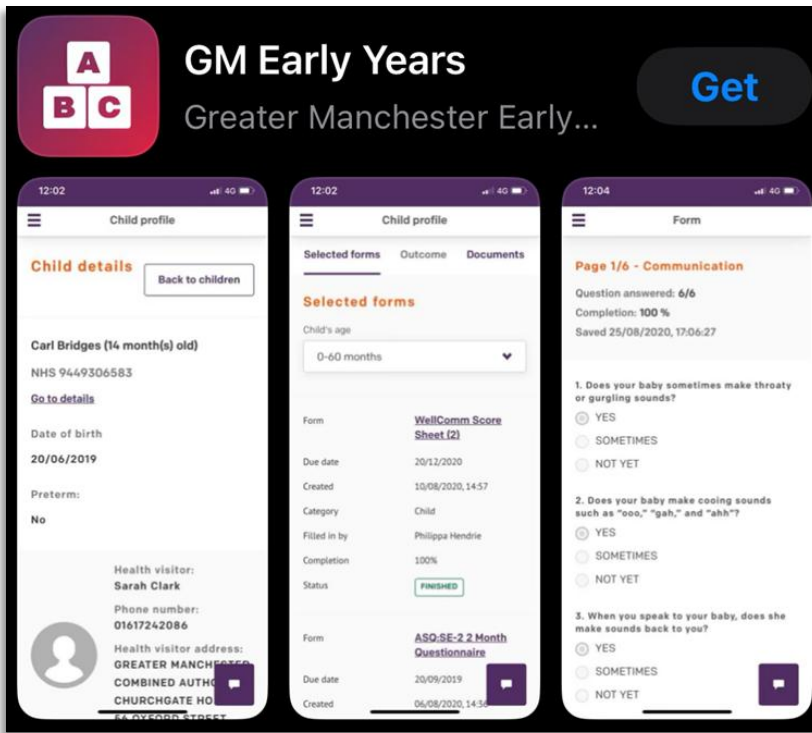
A
B C

GM Early Years
Greater Manchester Early...
Get

12:02 4G
Child profile
Child details
Back to children
Carl Bridges (14 month(s) old)
NHS 9449306583
Go to details
Date of birth
20/06/2019
Preterm:
No
Health visitor:
Sarah Clark
Phone number:
01617242086
Health visitor address:
GREATER MANCH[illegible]
COMBINED AUTHO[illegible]
CHURCHGATE HO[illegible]
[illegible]

12:02 4G
Child profile
Selected forms Outcome Documents
Selected forms
Child's age
0-60 months

| Form | WellComm Score Sheet (2) |
|---|---|
| Due date | 20/12/2020 |
| Created | 10/08/2020, 14:57 |
| Category | Child |
| Filled in by | Philippa Hendrie |
| Completion | 100% |
| Status | FINISHED |

| Form | ASQ:SE-2 2 Month Questionnaire |
|---|---|
| Due date | 20/09/2019 |
| Created | 06/08/2020, 14:5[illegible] |

12:04 4G
Form
Page 1/6 - Communication
Question answered: 6/6
Completion: 100 %
Saved 25/08/2020, 17:06:27
1. Does your baby sometimes make throaty or gurgling sounds?
YES
SOMETIMES
NOT YET
2. Does your baby make cooing sounds such as "ooo," "gah," and "ahh"?
YES
SOMETIMES
NOT YET
3. When you speak to your baby, does she make sounds back to you?
YES
SOMETIMES
NOT YET